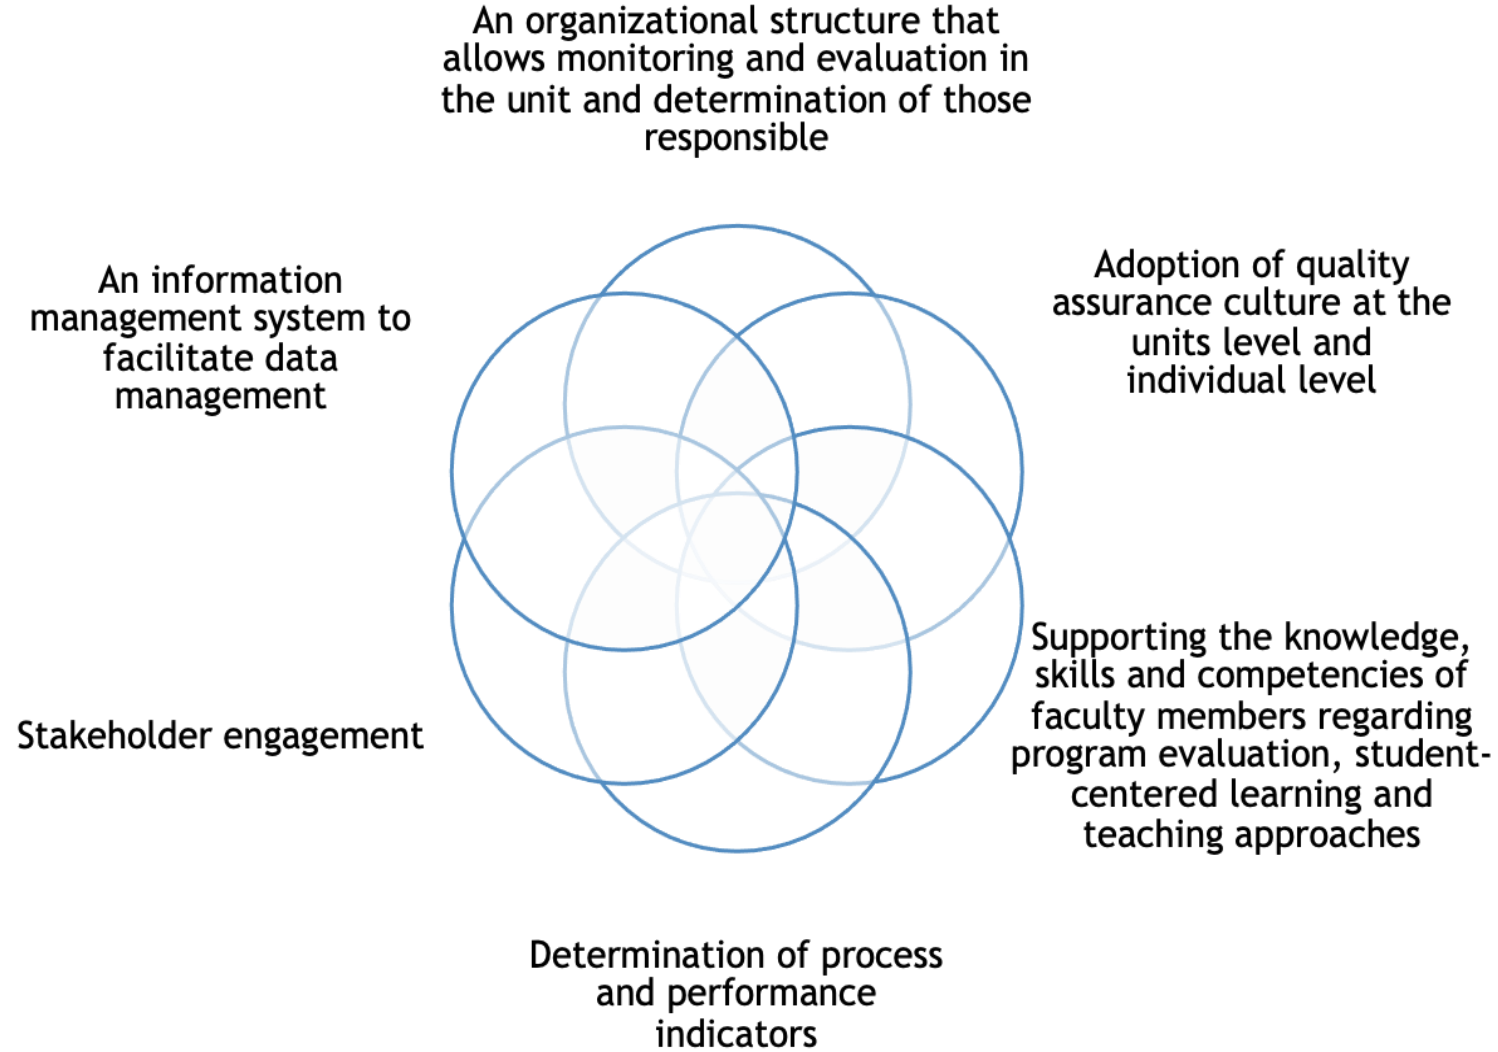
An organizational structure that allows monitoring and evaluation in the unit and determination of those responsible

An information management system to facilitate data management

Adoption of quality assurance culture at the units level and individual level

Supporting the knowledge, skills and competencies of faculty members regarding program evaluation, student-centered learning and teaching approaches

Stakeholder engagement

Determination of process and performance indicators